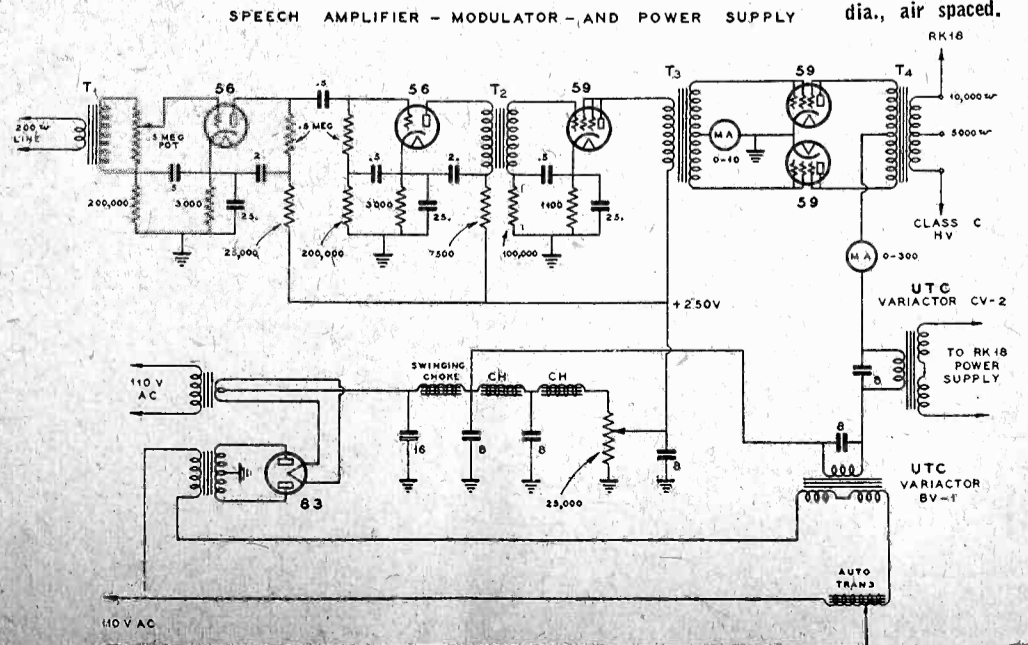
SPEECH AMPLIFIER - MODULATOR - AND POWER SUPPLY

dia., air spaced.

T1
200 w LINE
.5 MEG POT
56
.5
2
200,000
3000
25.
25,000
.5
.5 MEG
56
.5
2.
3000
25.
200,000
T2
7500
59
.5
1100
25.
100,000
T3
MA
0-10
59
59
T4
RK18
10,000 w
5000 w
CLASS C HV
MA
0-300
+250V
UTC
VARIACTOR CV-2
TO RK18 POWER SUPPLY
8
110 V AC
SWINGING CHOKE
CH
CH
16
8
8
25,000
8
83
8
UTC
VARIACTOR BV-1
AUTO TRANS
110 V AC